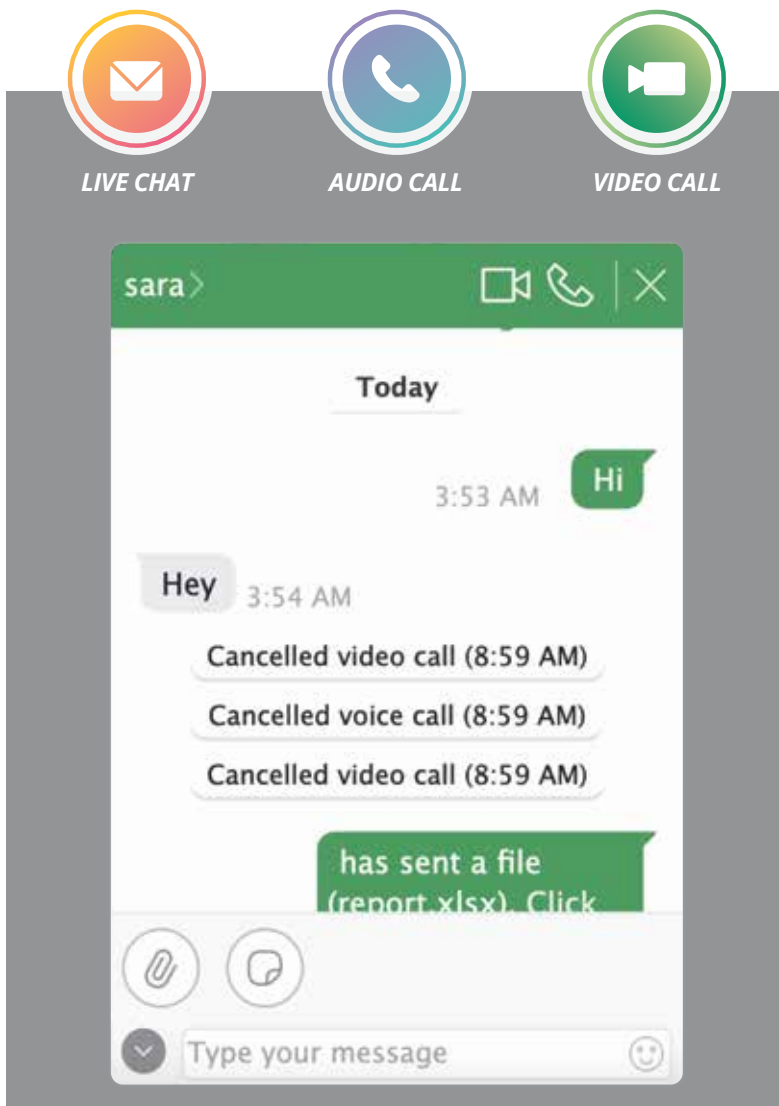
LIVE CHAT

AUDIO CALL

VIDEO CALL

sara>

Today

Hi

3:53 AM

Hey

3:54 AM

Cancelled video call (8:59 AM)

Cancelled voice call (8:59 AM)

Cancelled video call (8:59 AM)

has sent a file (report.xlsx). Click

Type your message